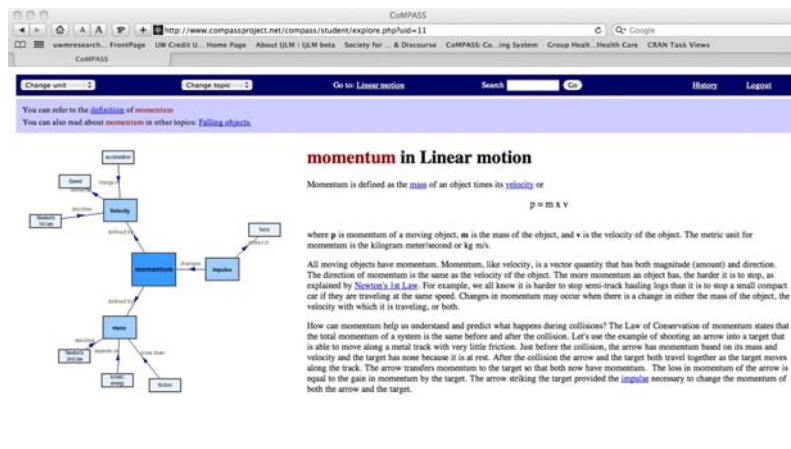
CoMPASS

http://www.compassproject.net/compass/student/explore.php?uid=11

Q- Google

uwmresearch... FrontPage UW Credit U... Home Page About IJLM | IJLM beta Society for ... & Discourse CoMPASS: Co...ing System Group Healt...Health Care CRAN Task Views

CoMPASS

Change unit | Change topic | Go to: Linear motion | Search | Go | History | Logout

You can refer to the definition of momentum
You can also read about momentum in other topics: Falling objects.

acceleration
Speed
Newton's 1st law
Velocity
momentum
impulse
force
mass
Newton's 2nd law
kinetic energy
friction

momentum in Linear motion

Momentum is defined as the mass of an object times its velocity or

p = m x v

where p is momentum of a moving object, m is the mass of the object, and v is the velocity of the object. The metric unit for momentum is the kilogram meter/second or kg m/s.

All moving objects have momentum. Momentum, like velocity, is a vector quantity that has both magnitude (amount) and direction. The direction of momentum is the same as the velocity of the object. The more momentum an object has, the harder it is to stop, as explained by Newton's 1st Law. For example, we all know it is harder to stop semi-truck hauling logs than it is to stop a small compact car if they are traveling at the same speed. Changes in momentum may occur when there is a change in either the mass of the object, the velocity with which it is traveling, or both.

How can momentum help us understand and predict what happens during collisions? The Law of Conservation of momentum states that the total momentum of a system is the same before and after the collision. Let's use the example of shooting an arrow into a target that is able to move along a metal track with very little friction. Just before the collision, the arrow has momentum based on its mass and velocity and the target has none because it is at rest. After the collision the arrow and the target both travel together as the target moves along the track. The arrow transfers momentum to the target so that both now have momentum. The loss in momentum of the arrow is equal to the gain in momentum by the target. The arrow striking the target provided the impulse necessary to change the momentum of both the arrow and the target.